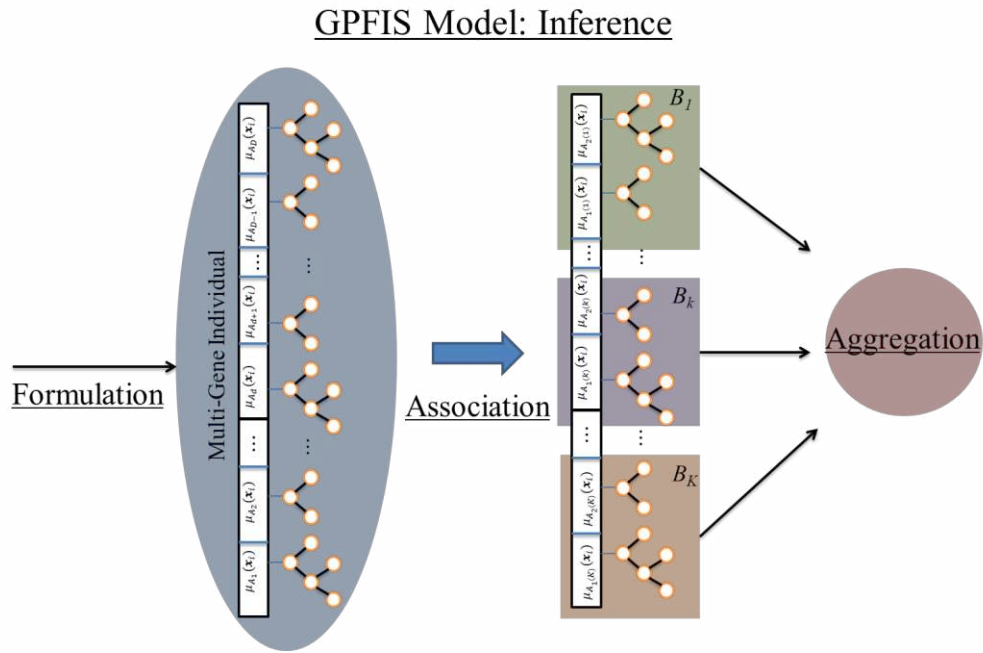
GPFIS Model: Inference

Multi-Gene Individual

$\mu_{A_D}(\mathbf{x}_i)$

$\mu_{A_{D-1}}(\mathbf{x}_i)$

⋮

$\mu_{A_{d+1}}(\mathbf{x}_i)$

$\mu_{A_d}(\mathbf{x}_i)$

⋮

$\mu_{A_2}(\mathbf{x}_i)$

$\mu_{A_1}(\mathbf{x}_i)$

Formulation

Association

$B_1$

$\mu_{A_{2(1)}}(\mathbf{x}_i)$

$\mu_{A_{1(1)}}(\mathbf{x}_i)$

⋮

$B_k$

$\mu_{A_{2(k)}}(\mathbf{x}_i)$

$\mu_{A_{1(k)}}(\mathbf{x}_i)$

⋮

$B_K$

$\mu_{A_{2(K)}}(\mathbf{x}_i)$

$\mu_{A_{1(K)}}(\mathbf{x}_i)$

Aggregation